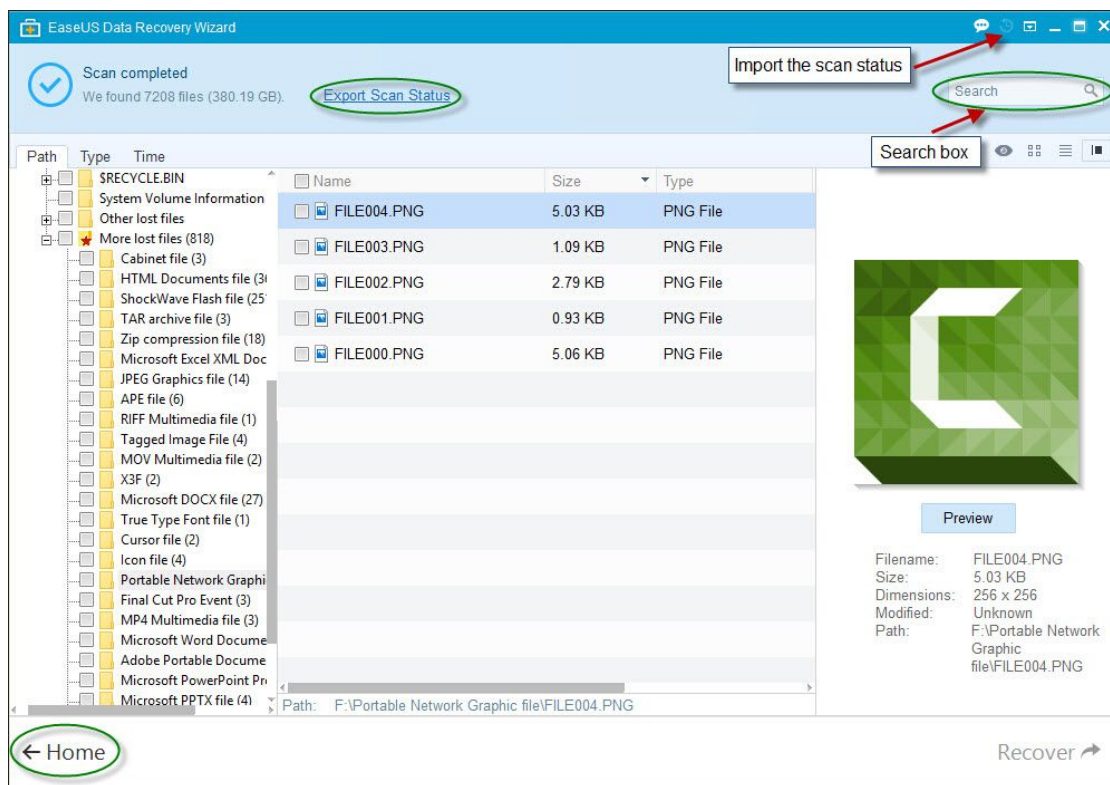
EaseUS Data Recovery Wizard

Scan completed
We found 7208 files (380.19 GB).

Export Scan Status

Import the scan status

Search

Search box

Path Type Time

$RECYCLE.BIN
System Volume Information
Other lost files
More lost files (818)
Cabinet file (3)
HTML Documents file (3
ShockWave Flash file (25
TAR archive file (3)
Zip compression file (18)
Microsoft Excel XML Doc
JPEG Graphics file (14)
APE file (6)
RIFF Multimedia file (1)
Tagged Image File (4)
MOV Multimedia file (2)
X3F (2)
Microsoft DOCX file (27)
True Type Font file (1)
Cursor file (2)
Icon file (4)
Portable Network Graphi
Final Cut Pro Event (3)
MP4 Multimedia file (3)
Microsoft Word Docume
Adobe Portable Docume
Microsoft PowerPoint Pr
Microsoft PPTX file (4)

| Name | Size | Type |
|---|---|---|
| FILE004.PNG | 5.03 KB | PNG File |
| FILE003.PNG | 1.09 KB | PNG File |
| FILE002.PNG | 2.79 KB | PNG File |
| FILE001.PNG | 0.93 KB | PNG File |
| FILE000.PNG | 5.06 KB | PNG File |

Path: F:\Portable Network Graphic file\FILE004.PNG

Preview

Filename: FILE004.PNG
Size: 5.03 KB
Dimensions: 256 x 256
Modified: Unknown
Path: F:\Portable Network Graphic file\FILE004.PNG

← Home

Recover